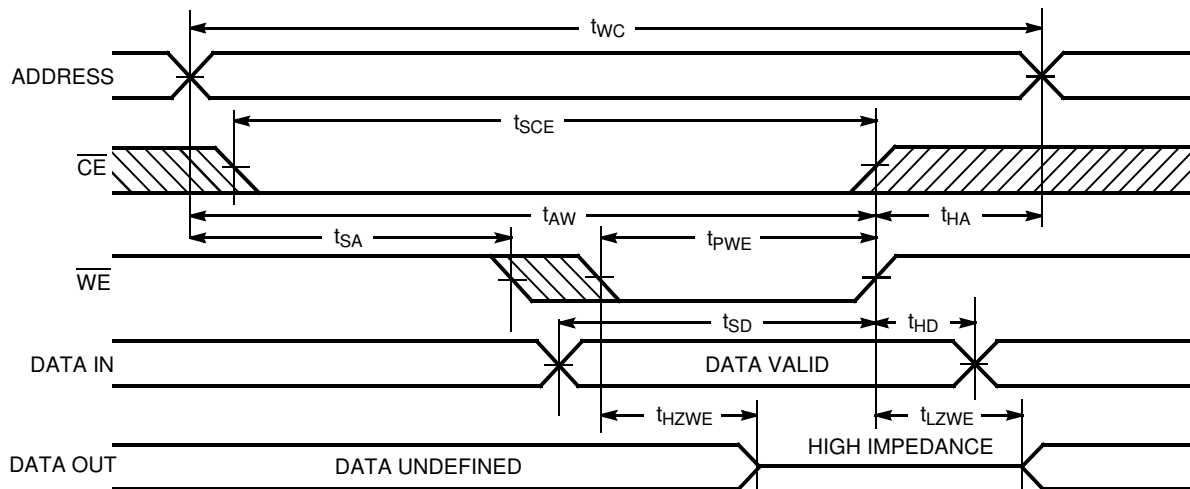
$t_{WC}$

ADDRESS

$t_{SCE}$

$\overline{CE}$

$t_{AW}$

$t_{HA}$

$t_{SA}$

$t_{PWE}$

$\overline{WE}$

$t_{SD}$

$t_{HD}$

DATA IN

DATA VALID

$t_{HZWE}$

$t_{LZWE}$

HIGH IMPEDANCE

DATA OUT

DATA UNDEFINED